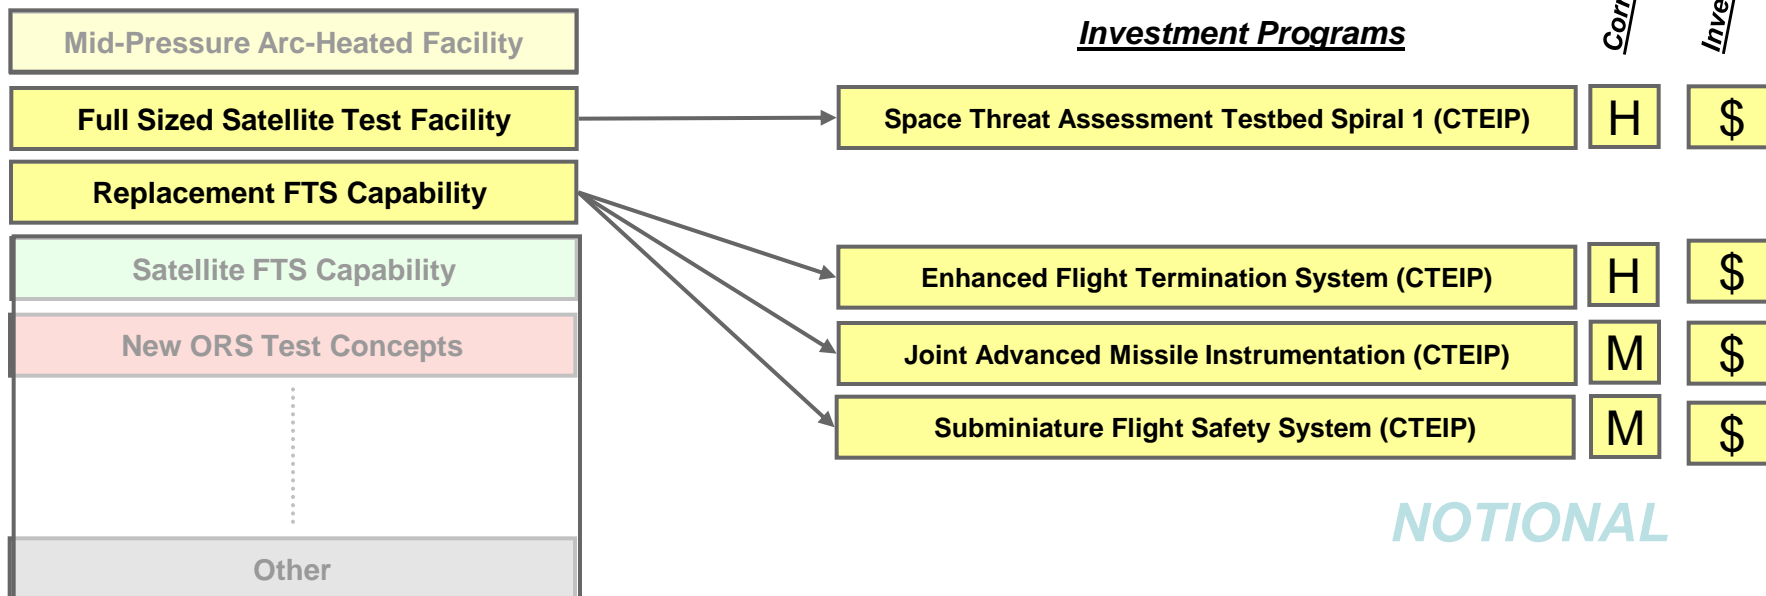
Mid-Pressure Arc-Heated Facility

Full Sized Satellite Test Facility

Replacement FTS Capability

Satellite FTS Capability

New ORS Test Concepts

Other

Investment Programs

Corr

Inve

Space Threat Assessment Testbed Spiral 1 (CTEIP)

H

$

Enhanced Flight Termination System (CTEIP)

H

$

Joint Advanced Missile Instrumentation (CTEIP)

M

$

Subminiature Flight Safety System (CTEIP)

M

$

NOTIONAL